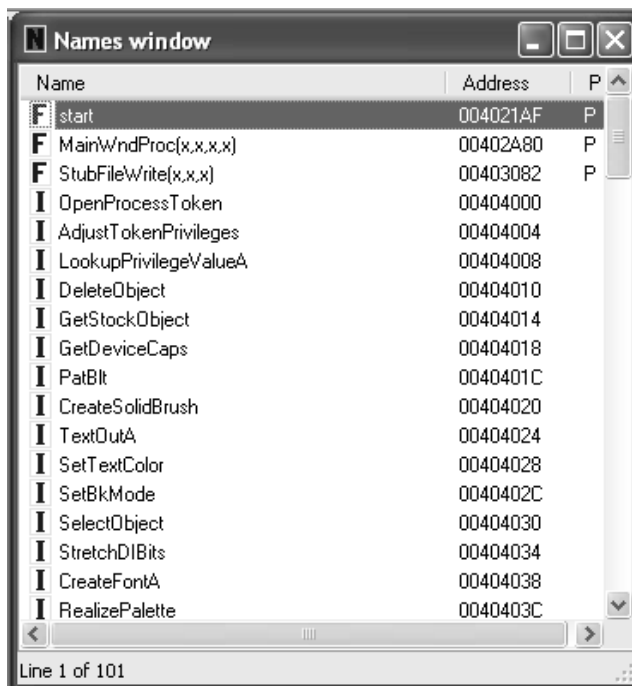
N Names window

| | Name | Address | P |
|---|---|---|---|
| F | start | 004021AF | P |
| F | MainWndProc(x,x,x,x) | 00402A80 | P |
| F | StubFileWrite(x,x,x) | 00403082 | P |
| I | OpenProcessToken | 00404000 | |
| I | AdjustTokenPrivileges | 00404004 | |
| I | LookupPrivilegeValueA | 00404008 | |
| I | DeleteObject | 00404010 | |
| I | GetStockObject | 00404014 | |
| I | GetDeviceCaps | 00404018 | |
| I | PatBlt | 0040401C | |
| I | CreateSolidBrush | 00404020 | |
| I | TextOutA | 00404024 | |
| I | SetTextColor | 00404028 | |
| I | SetBkMode | 0040402C | |
| I | SelectObject | 00404030 | |
| I | StretchDIBits | 00404034 | |
| I | CreateFontA | 00404038 | |
| I | RealizePalette | 0040403C | |

Line 1 of 101